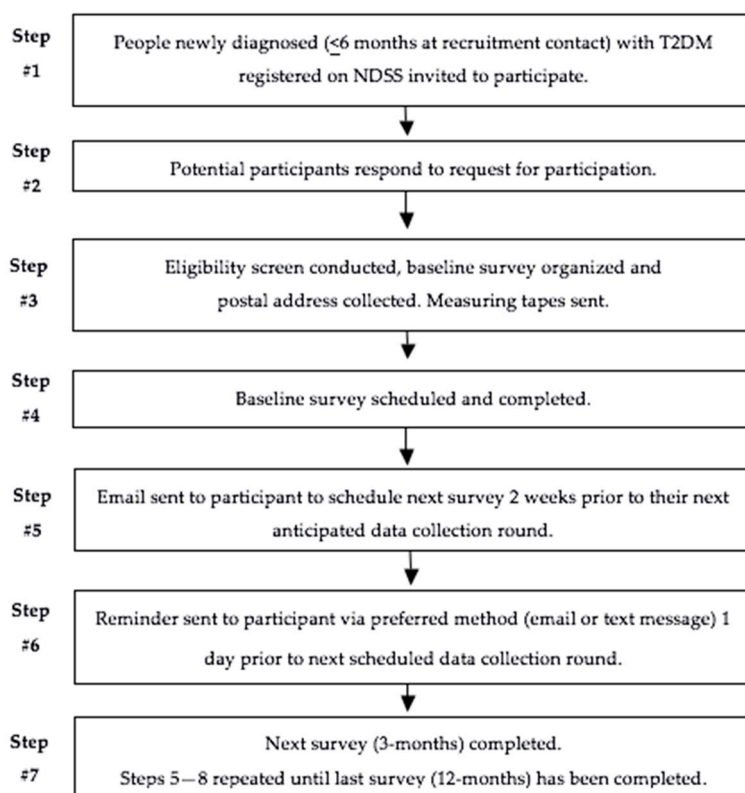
Step #1

People newly diagnosed ($\leq$6 months at recruitment contact) with T2DM registered on NDSS invited to participate.

Step #2

Potential participants respond to request for participation.

Step #3

Eligibility screen conducted, baseline survey organized and postal address collected. Measuring tapes sent.

Step #4

Baseline survey scheduled and completed.

Step #5

Email sent to participant to schedule next survey 2 weeks prior to their next anticipated data collection round.

Step #6

Reminder sent to participant via preferred method (email or text message) 1 day prior to next scheduled data collection round.

Step #7

Next survey (3-months) completed.
Steps 5—8 repeated until last survey (12-months) has been completed.